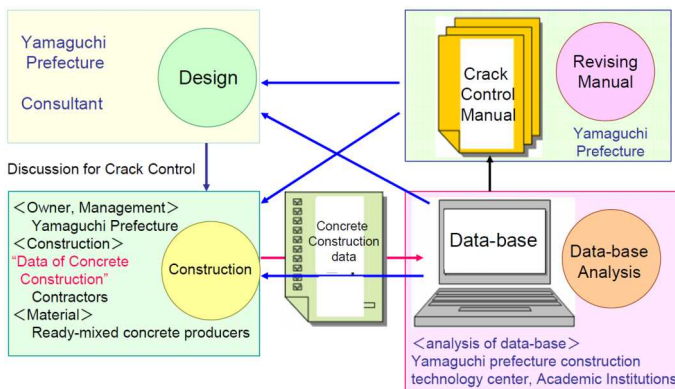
Yamaguchi Prefecture

Consultant

Design

Crack Control Manual

Revising Manual

Yamaguchi Prefecture

Discussion for Crack Control

＜Owner, Management＞
Yamaguchi Prefecture
＜Construction＞
"Data of Concrete Construction"
Contractors
＜Material＞
Ready-mixed concrete producers

Construction

Concrete Construction data

Data-base

Data-base Analysis

＜analysis of data-base＞
Yamaguchi prefecture construction technology center, Academic Institutions